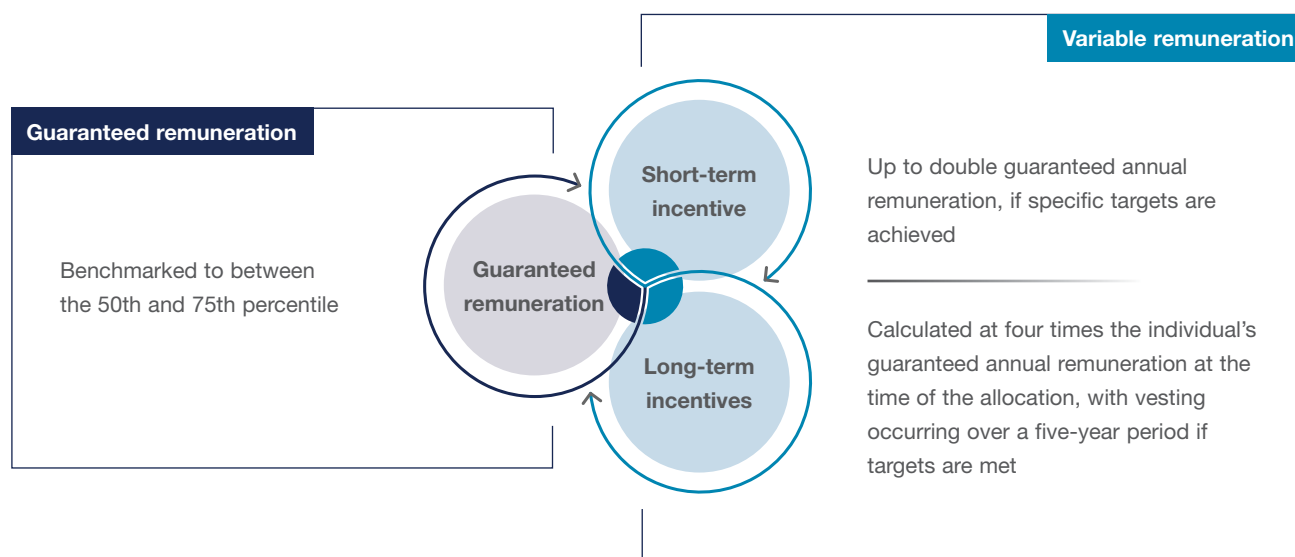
Variable remuneration

Guaranteed remuneration

Benchmarked to between the 50th and 75th percentile

Short-term incentive

Guaranteed remuneration

Long-term incentives

Up to double guaranteed annual remuneration, if specific targets are achieved

Calculated at four times the individual's guaranteed annual remuneration at the time of the allocation, with vesting occurring over a five-year period if targets are met